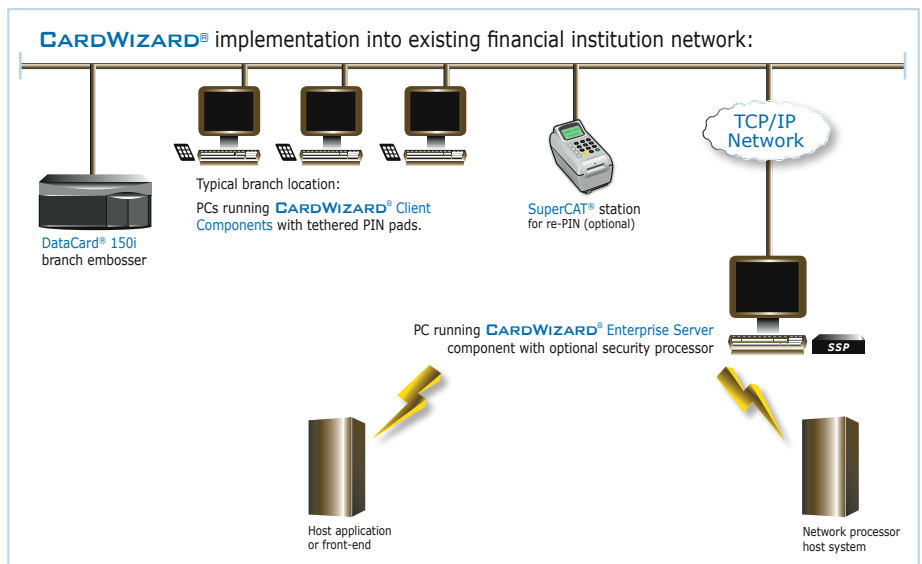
CardWizard® implementation into existing financial institution network:

TCP/IP Network

DataCard® 150i branch embosser

Typical branch location:
PCs running CardWizard® Client Components with tethered PIN pads.

SuperCAT® station for re-PIN (optional)

PC running CardWizard® Enterprise Server component with optional security processor

SSP

Host application or front-end

Network processor host system